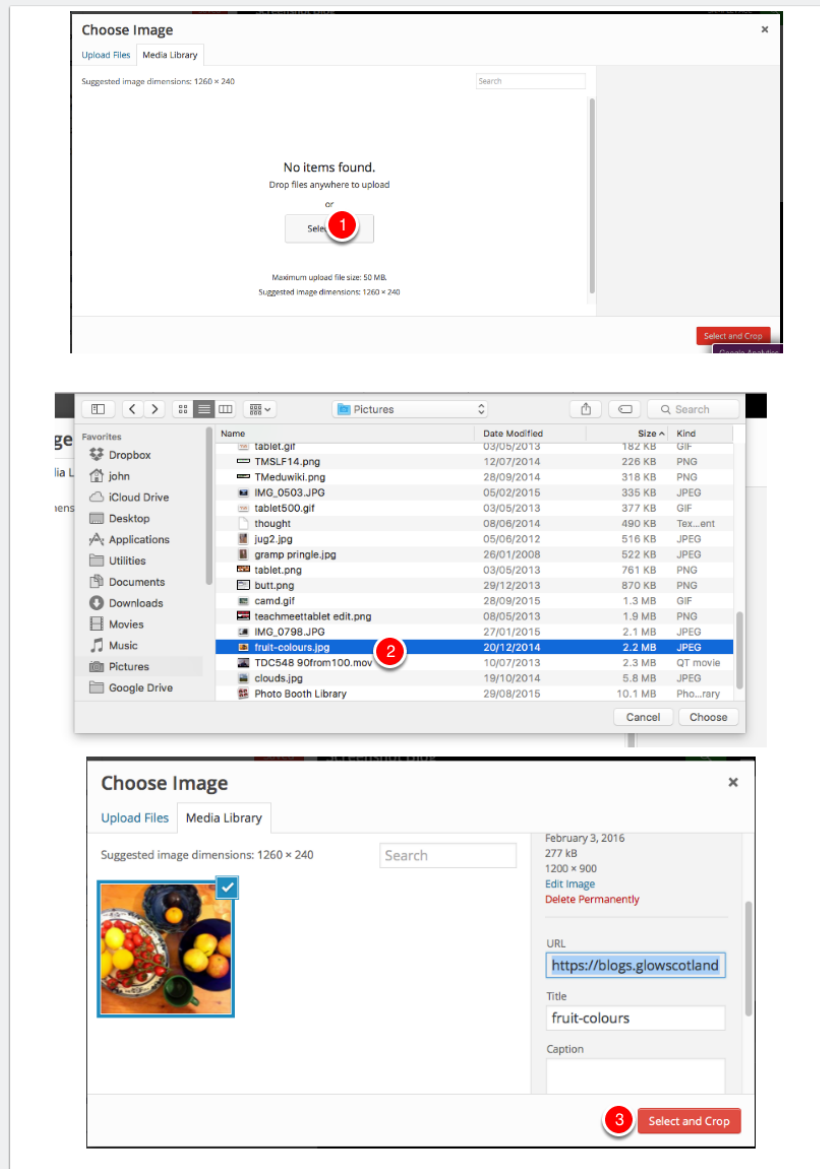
Choose Image

Upload Files | Media Library

Suggested image dimensions: 1260 × 240

Search

No items found.
Drop files anywhere to upload
or
Sele 1

Maximum upload file size: 50 MB.
Suggested image dimensions: 1260 × 240

Select and Crop

Pictures

Search

Favorites
Dropbox
john
iCloud Drive
Desktop
Applications
Utilities
Documents
Downloads
Movies
Music
Pictures
Google Drive

| Name | Date Modified | Size | Kind |
|---|---|---|---|
| tablet.gif | 03/05/2013 | 182 KB | GIF |
| TMSLF14.png | 12/07/2014 | 226 KB | PNG |
| TMeduwiki.png | 28/09/2014 | 318 KB | PNG |
| IMG_0503.JPG | 05/02/2015 | 335 KB | JPEG |
| tablet500.gif | 03/05/2013 | 377 KB | GIF |
| thought | 08/06/2014 | 490 KB | Tex...ent |
| jug2.jpg | 05/06/2012 | 516 KB | JPEG |
| gramp pringle.jpg | 26/01/2008 | 522 KB | JPEG |
| tablet.png | 03/05/2013 | 761 KB | PNG |
| butt.png | 29/12/2013 | 870 KB | PNG |
| camd.gif | 28/09/2015 | 1.3 MB | GIF |
| teachmeettablet edit.png | 08/05/2013 | 1.9 MB | PNG |
| IMG_0798.JPG | 27/01/2015 | 2.1 MB | JPEG |
| fruit-colours.jpg 2 | 20/12/2014 | 2.2 MB | JPEG |
| TDC548 90from100.mov | 10/07/2013 | 2.3 MB | QT movie |
| clouds.jpg | 19/10/2014 | 5.8 MB | JPEG |
| Photo Booth Library | 29/08/2015 | 10.1 MB | Pho...rary |

Cancel | Choose

Choose Image

Upload Files | Media Library

Suggested image dimensions: 1260 × 240

Search

February 3, 2016
277 kB
1200 × 900
Edit Image
Delete Permanently

URL
https://blogs.glowscotland

Title
fruit-colours

Caption

3 Select and Crop